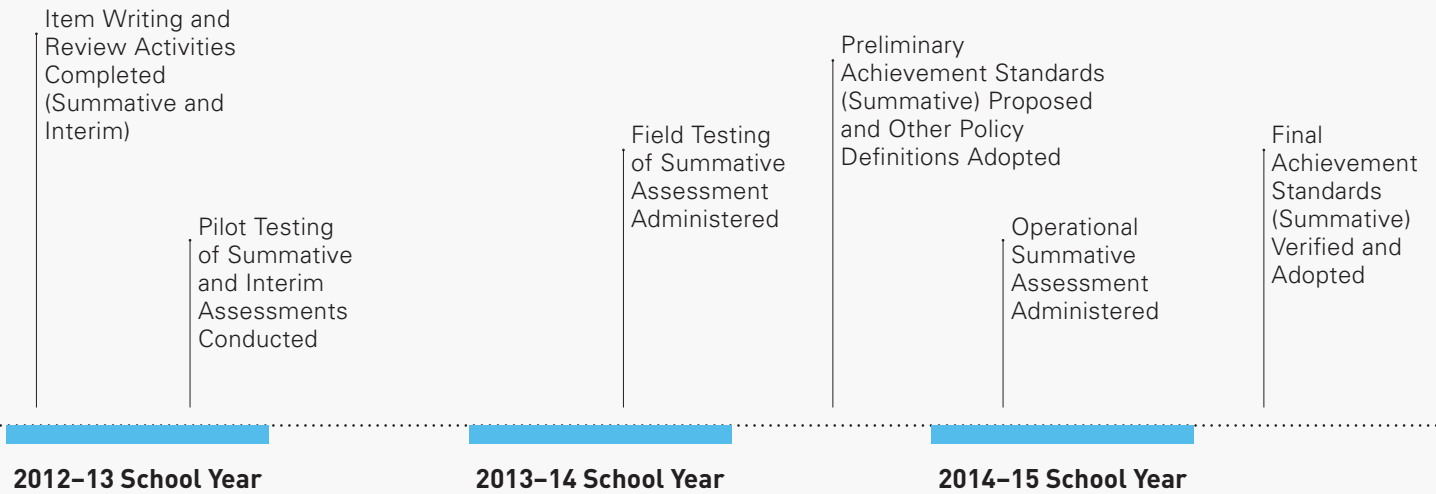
Item Writing and Review Activities Completed (Summative and Interim)

Pilot Testing of Summative and Interim Assessments Conducted

Field Testing of Summative Assessment Administered

Preliminary Achievement Standards (Summative) Proposed and Other Policy Definitions Adopted

Operational Summative Assessment Administered

Final Achievement Standards (Summative) Verified and Adopted

2012–13 School Year

2013–14 School Year

2014–15 School Year